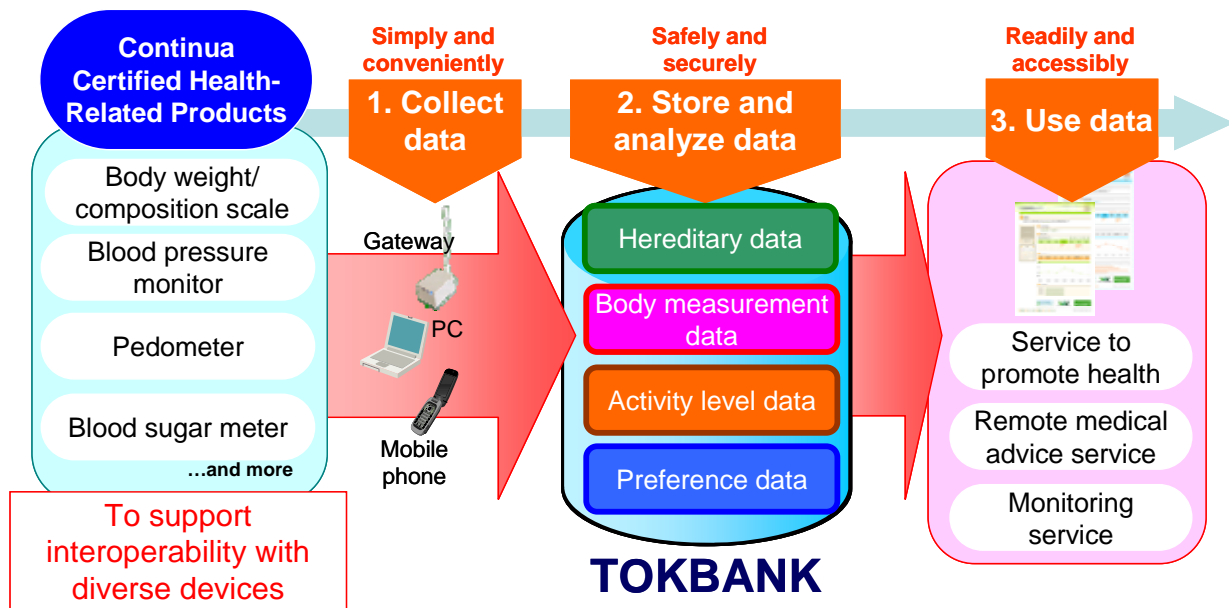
Continua Certified Health-Related Products

Body weight/ composition scale

Blood pressure monitor

Pedometer

Blood sugar meter

…and more

To support interoperability with diverse devices

Simply and conveniently

1. Collect data

Gateway

PC

Mobile phone

Safely and securely

2. Store and analyze data

Hereditary data

Body measurement data

Activity level data

Preference data

TOKBANK

Readily and accessibly

3. Use data

Service to promote health

Remote medical advice service

Monitoring service